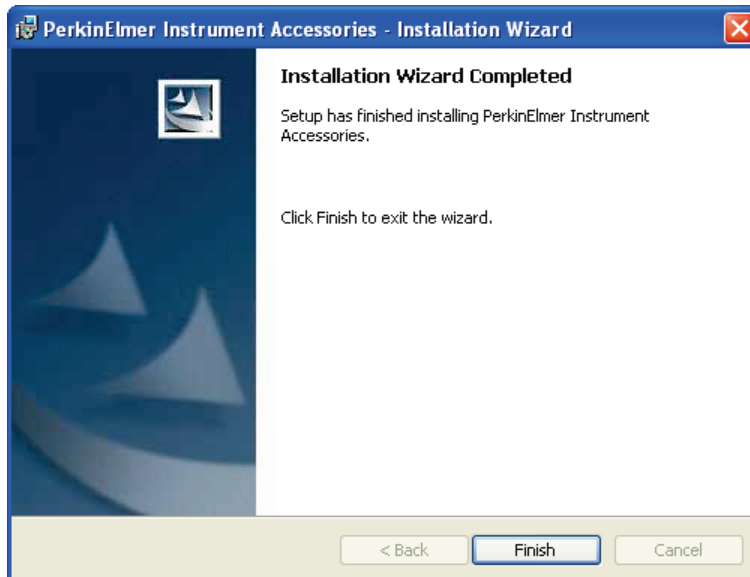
PerkinElmer Instrument Accessories - Installation Wizard

Installation Wizard Completed

Setup has finished installing PerkinElmer Instrument Accessories.

Click Finish to exit the wizard.

< Back
Finish
Cancel